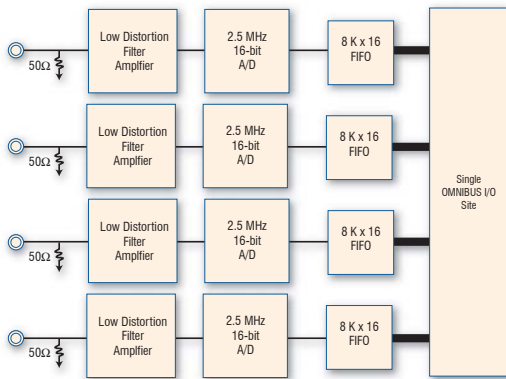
Low Distortion Filter Amplifier

2.5 MHz 16-bit A/D

8 K x 16 FIFO

$50\Omega$

Low Distortion Filter Amplifier

2.5 MHz 16-bit A/D

8 K x 16 FIFO

$50\Omega$

Low Distortion Filter Amplifier

2.5 MHz 16-bit A/D

8 K x 16 FIFO

$50\Omega$

Low Distortion Filter Amplifier

2.5 MHz 16-bit A/D

8 K x 16 FIFO

$50\Omega$

Single OMNIBUS I/O Site